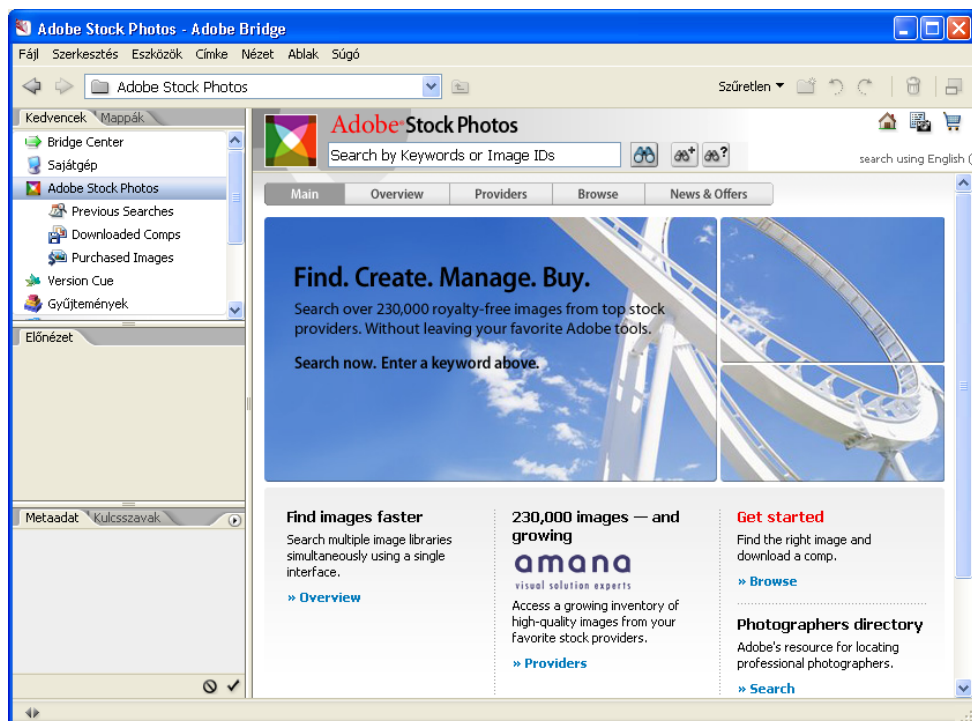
Adobe Stock Photos - Adobe Bridge

Fájl Szerkesztés Eszközök Címke Nézet Ablak Súgó

Adobe Stock Photos

Szűretlen

Kedvencek Mappák

Bridge Center
Sajátgép
Adobe Stock Photos
Previous Searches
Downloaded Comps
Purchased Images
Version Cue
Gyűjtemények

Előnézet

Metaadat Kulcsszavak

Adobe Stock Photos

Search by Keywords or Image IDs

search using English (

Main Overview Providers Browse News & Offers

Find. Create. Manage. Buy.

Search over 230,000 royalty-free images from top stock providers. Without leaving your favorite Adobe tools.

Search now. Enter a keyword above.

Find images faster

Search multiple image libraries simultaneously using a single interface.

» Overview

230,000 images — and growing

amana
visual solution experts

Access a growing inventory of high-quality images from your favorite stock providers.

» Providers

Get started

Find the right image and download a comp.

» Browse

Photographers directory

Adobe's resource for locating professional photographers.

» Search